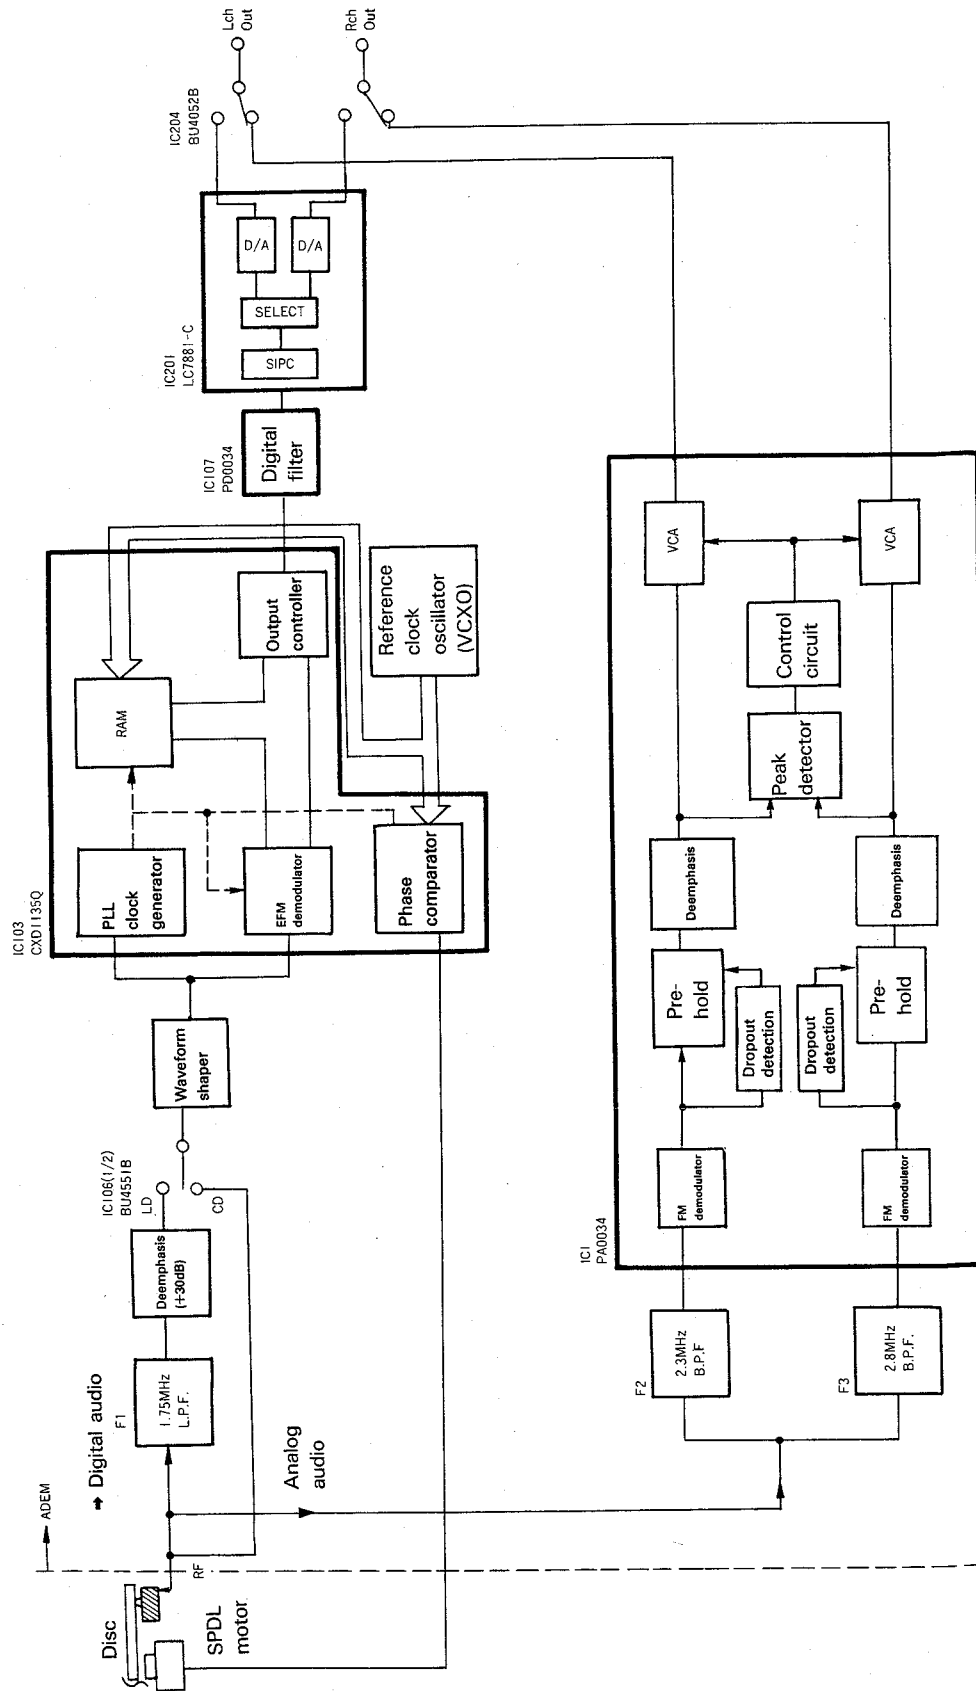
Lch Out

Rch Out

IC204 BU4052B

IC201 LC7881-C

D/A

D/A

SELECT

SIPC

IC107 PD0034

Digital filter

Output controller

Reference clock oscillator (VCXO)

RAM

IC103 CXD1135Q

PLL clock generator

EFM demodulator

Phase comparator

Waveform shaper

IC106(1/2) BU4551B

LD

CD

Deemphasis (+30dB)

F1

1.75MHz L.P.F.

Digital audio

Analog audio

ADEM

RF

Disc

SPDL motor

VCA

VCA

Control circuit

Peak detector

Deemphasis

Deemphasis

Pre-hold

Pre-hold

Dropout detection

Dropout detection

FM demodulator

FM demodulator

IC1 PA0034

F2

2.3MHz B.P.F

F3

2.8MHz B.P.F.